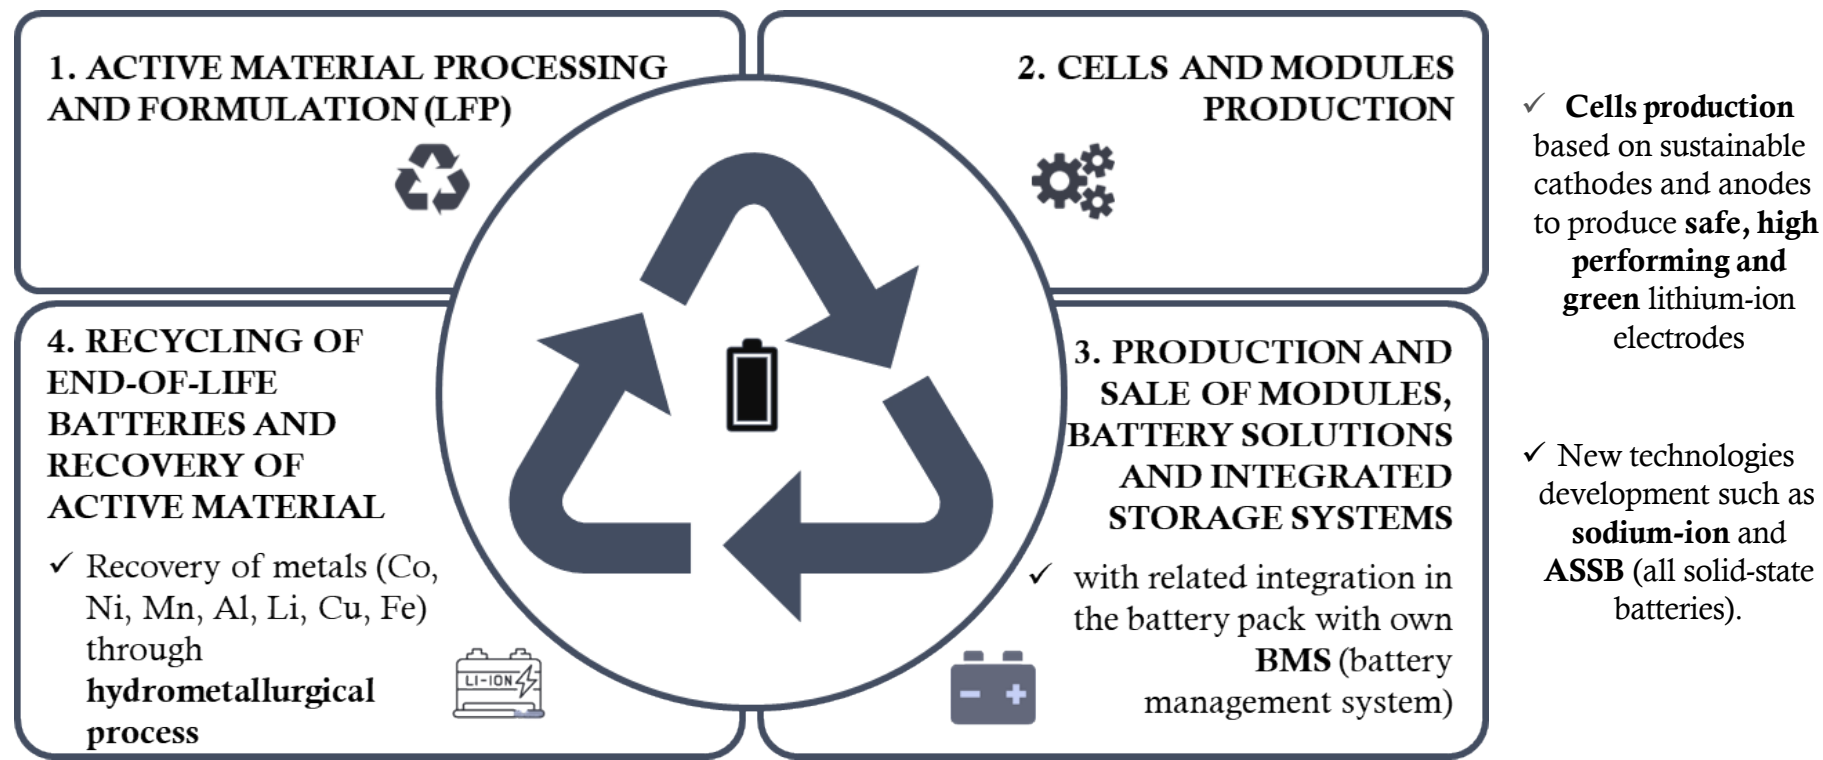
1. ACTIVE MATERIAL PROCESSING AND FORMULATION (LFP)

2. CELLS AND MODULES PRODUCTION

✓ Cells production based on sustainable cathodes and anodes to produce safe, high performing and green lithium-ion electrodes

4. RECYCLING OF END-OF-LIFE BATTERIES AND RECOVERY OF ACTIVE MATERIAL

✓ Recovery of metals (Co, Ni, Mn, Al, Li, Cu, Fe) through hydrometallurgical process

LI-ION

3. PRODUCTION AND SALE OF MODULES, BATTERY SOLUTIONS AND INTEGRATED STORAGE SYSTEMS

✓ with related integration in the battery pack with own BMS (battery management system)

- +

✓ New technologies development such as sodium-ion and ASSB (all solid-state batteries).